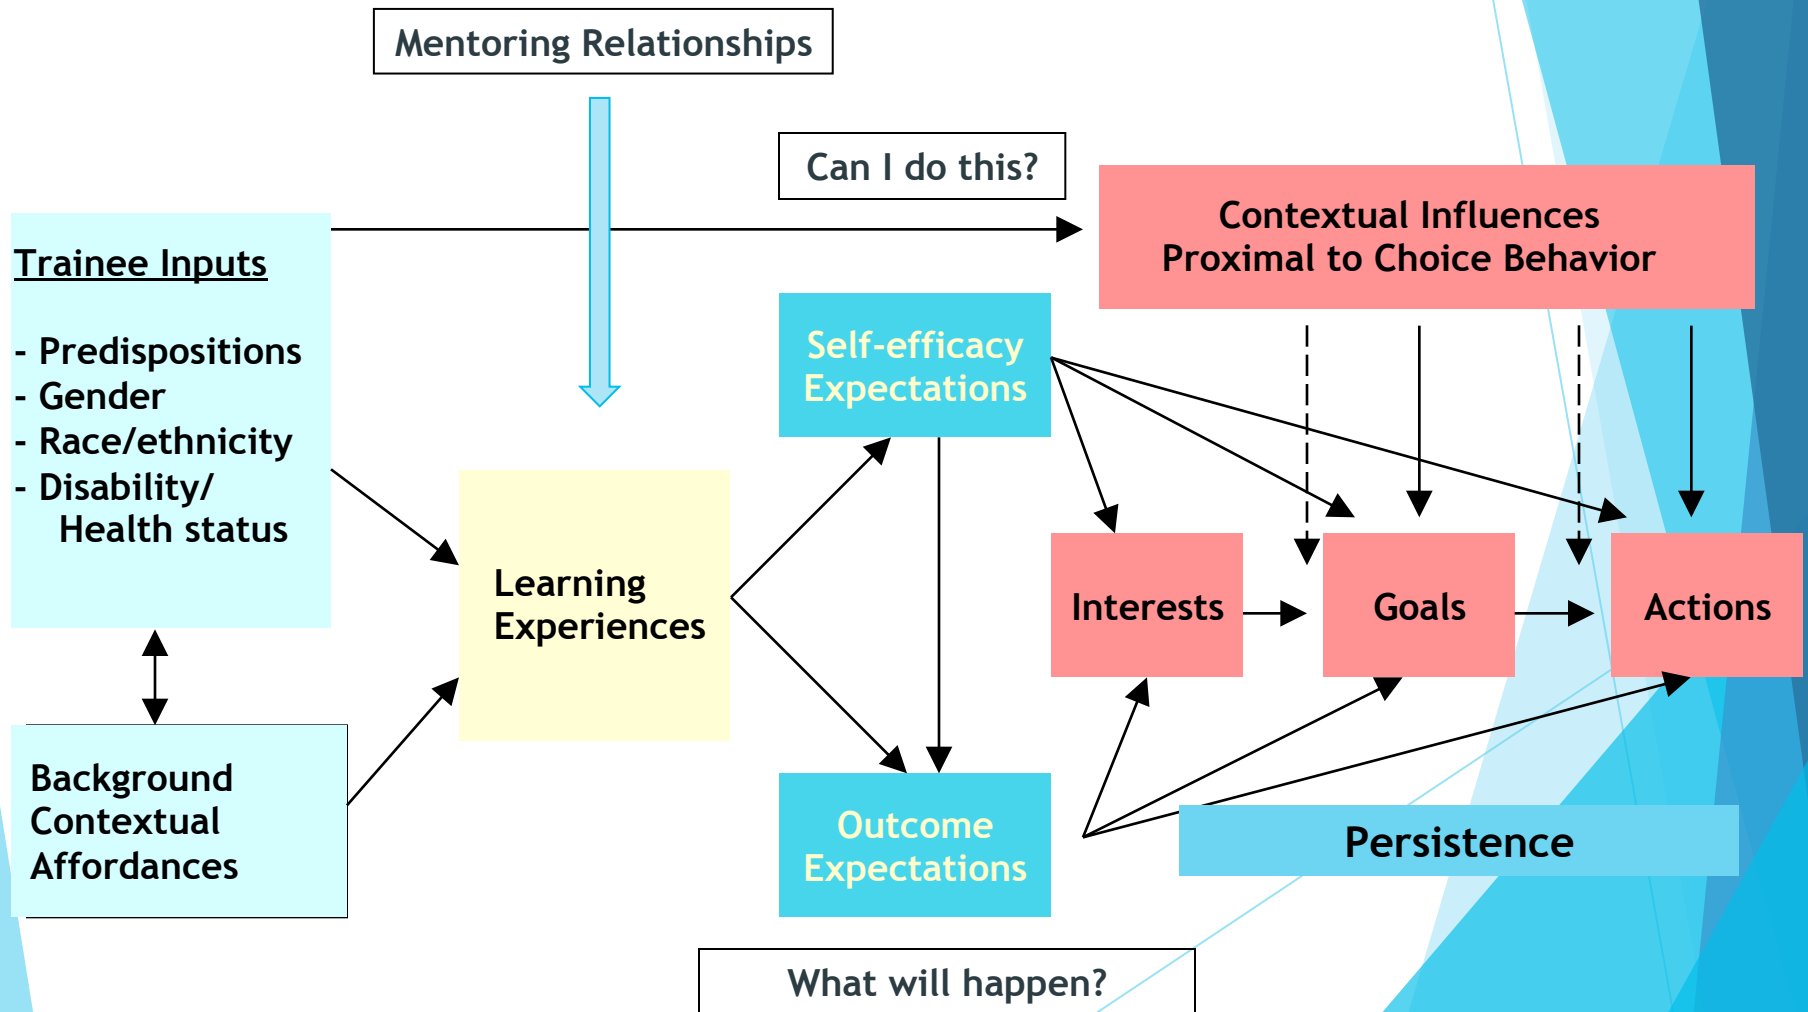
Mentoring Relationships

Can I do this?

Trainee Inputs

- Predispositions
- Gender
- Race/ethnicity
- Disability/ Health status

Contextual Influences Proximal to Choice Behavior

Self-efficacy Expectations

Learning Experiences

Interests

Goals

Actions

Background Contextual Affordances

Outcome Expectations

Persistence

What will happen?